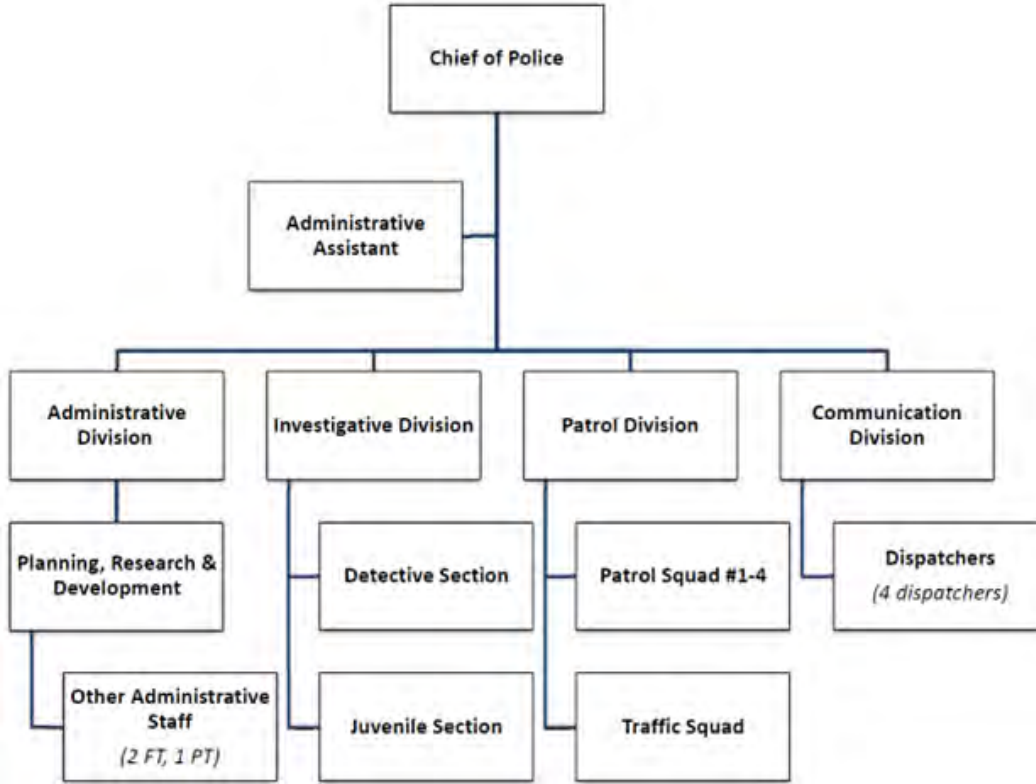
Chief of Police

Administrative Assistant

Administrative Division

Investigative Division

Patrol Division

Communication Division

Planning, Research & Development

Other Administrative Staff
(2 FT, 1 PT)

Detective Section

Juvenile Section

Patrol Squad #1-4

Traffic Squad

Dispatchers
(4 dispatchers)